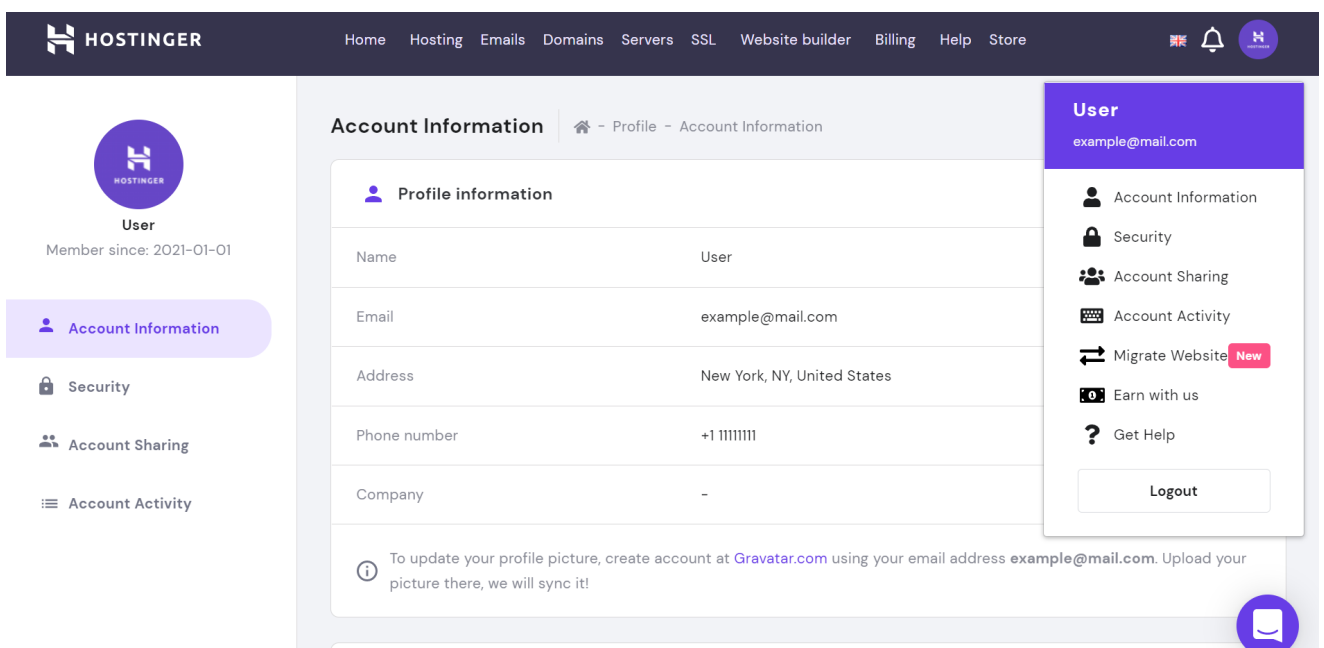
HOSTINGER

Home Hosting Emails Domains Servers SSL Website builder Billing Help Store

HOSTINGER

User
Member since: 2021-01-01

Account Information
Security
Account Sharing
Account Activity

Account Information  - Profile - Account Information

Profile information

| Name | User |
|---|---|
| Email | example@mail.com |
| Address | New York, NY, United States |
| Phone number | +1 11111111 |
| Company | - |

To update your profile picture, create account at Gravatar.com using your email address example@mail.com. Upload your picture there, we will sync it!

User
example@mail.com

Account Information
Security
Account Sharing
Account Activity
Migrate Website New
Earn with us
Get Help

Logout